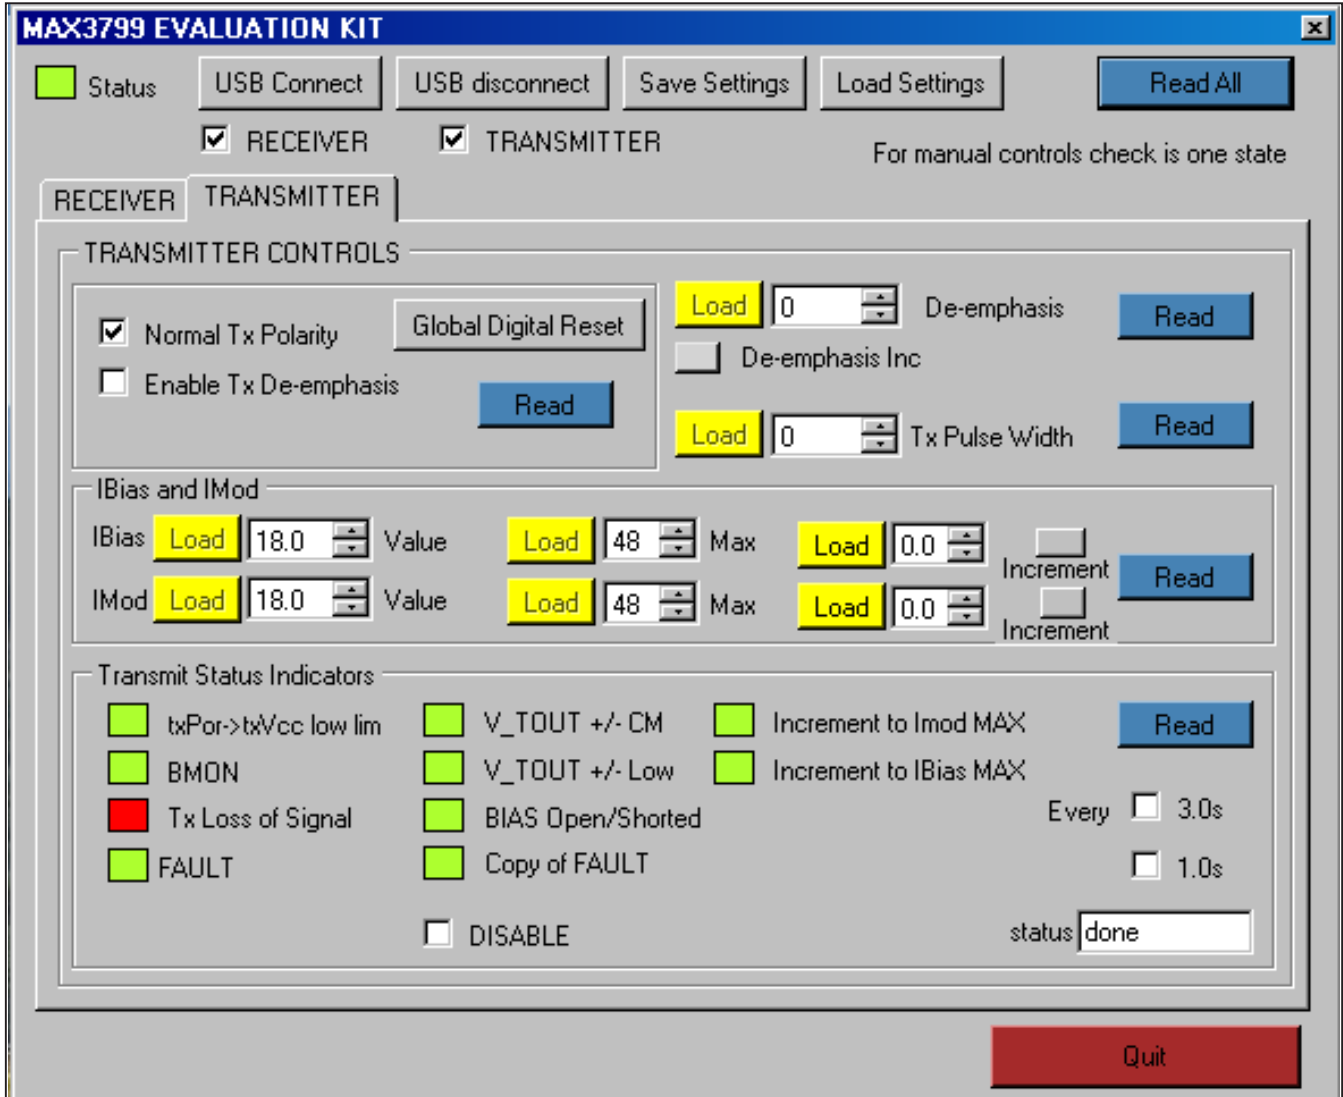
MAX3799 EVALUATION KIT

Status USB Connect USB disconnect Save Settings Load Settings Read All

RECEIVER TRANSMITTER

For manual controls check is one state

RECEIVER TRANSMITTER

TRANSMITTER CONTROLS

Normal Tx Polarity Global Digital Reset

Enable Tx De-emphasis Read

Load 0 De-emphasis Read

De-emphasis Inc

Load 0 Tx Pulse Width Read

IBias and IMod

IBias Load 18.0 Value Load 48 Max Load 0.0 Increment Read

IMod Load 18.0 Value Load 48 Max Load 0.0 Increment

Transmit Status Indicators

txPor->txVcc low lim V_TOUT +/- CM Increment to Imod MAX Read

BMON V_TOUT +/- Low Increment to IBias MAX

Tx Loss of Signal BIAS Open/Shorted Every 3.0s

FAULT Copy of FAULT 1.0s

DISABLE status done

Quit